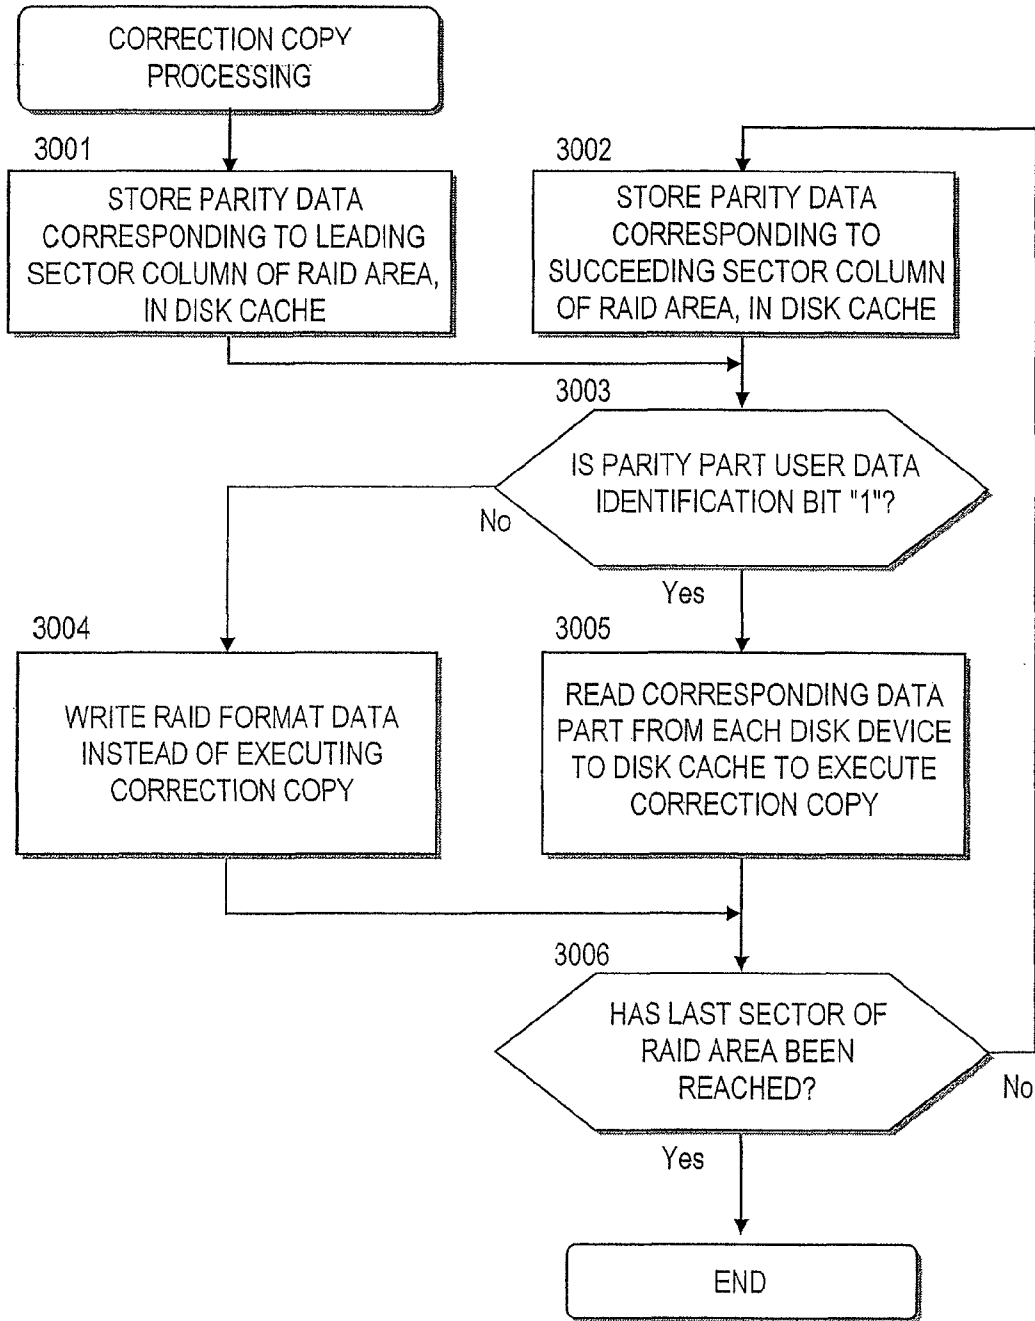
CORRECTION COPY PROCESSING

3001

STORE PARITY DATA CORRESPONDING TO LEADING SECTOR COLUMN OF RAID AREA, IN DISK CACHE

3002

STORE PARITY DATA CORRESPONDING TO SUCCEEDING SECTOR COLUMN OF RAID AREA, IN DISK CACHE

3003

IS PARITY PART USER DATA IDENTIFICATION BIT "1"?

No

Yes

3004

WRITE RAID FORMAT DATA INSTEAD OF EXECUTING CORRECTION COPY

3005

READ CORRESPONDING DATA PART FROM EACH DISK DEVICE TO DISK CACHE TO EXECUTE CORRECTION COPY

3006

HAS LAST SECTOR OF RAID AREA BEEN REACHED?

No

Yes

END